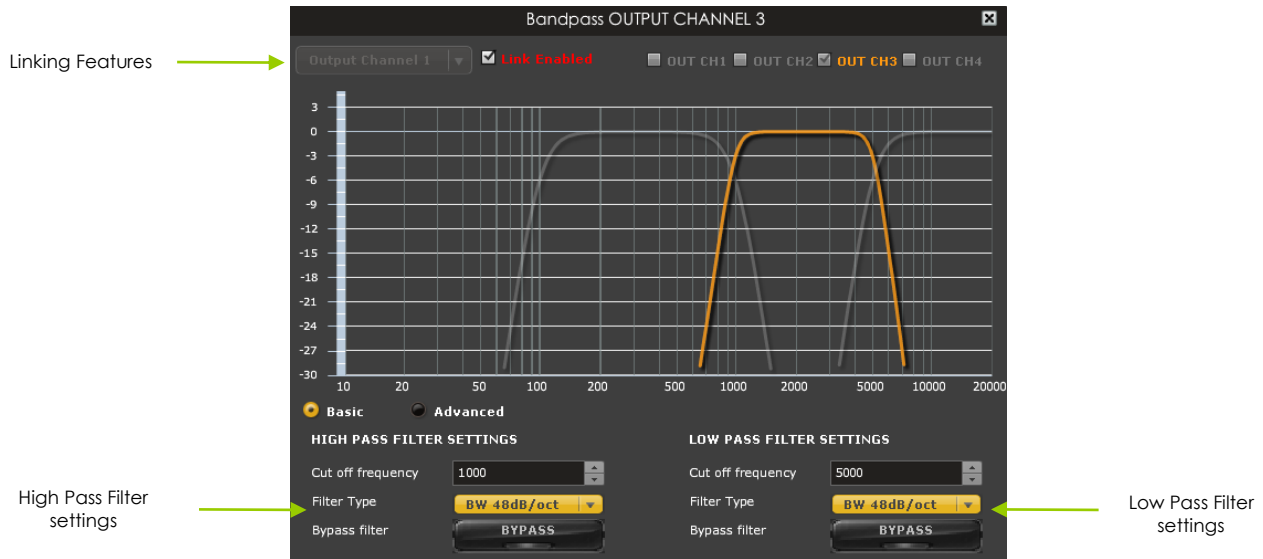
Bandpass OUTPUT CHANNEL 3

Linking Features

Output Channel 1

Link Enabled

OUT CH1 OUT CH2 OUT CH3 OUT CH4

3
0
-3
-6
-9
-12
-15
-18
-21
-24
-27
-30

10 20 50 100 200 500 1000 2000 5000 10000 20000

Basic Advanced

HIGH PASS FILTER SETTINGS

Cut off frequency 1000

Filter Type BW 48dB/oct

Bypass filter BYPASS

LOW PASS FILTER SETTINGS

Cut off frequency 5000

Filter Type BW 48dB/oct

Bypass filter BYPASS

High Pass Filter settings

Low Pass Filter settings